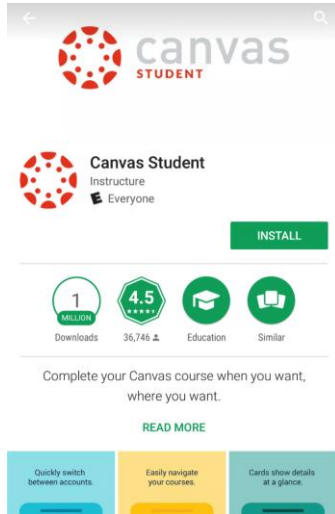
canvas
STUDENT

Canvas Student
Instructure
E Everyone

INSTALL

1
MILLION
Downloads

4.5
36,746

Education

Similar

Complete your Canvas course when you want, where you want.

READ MORE

Quickly switch between accounts.

Easily navigate your courses.

Cards show details at a glance.